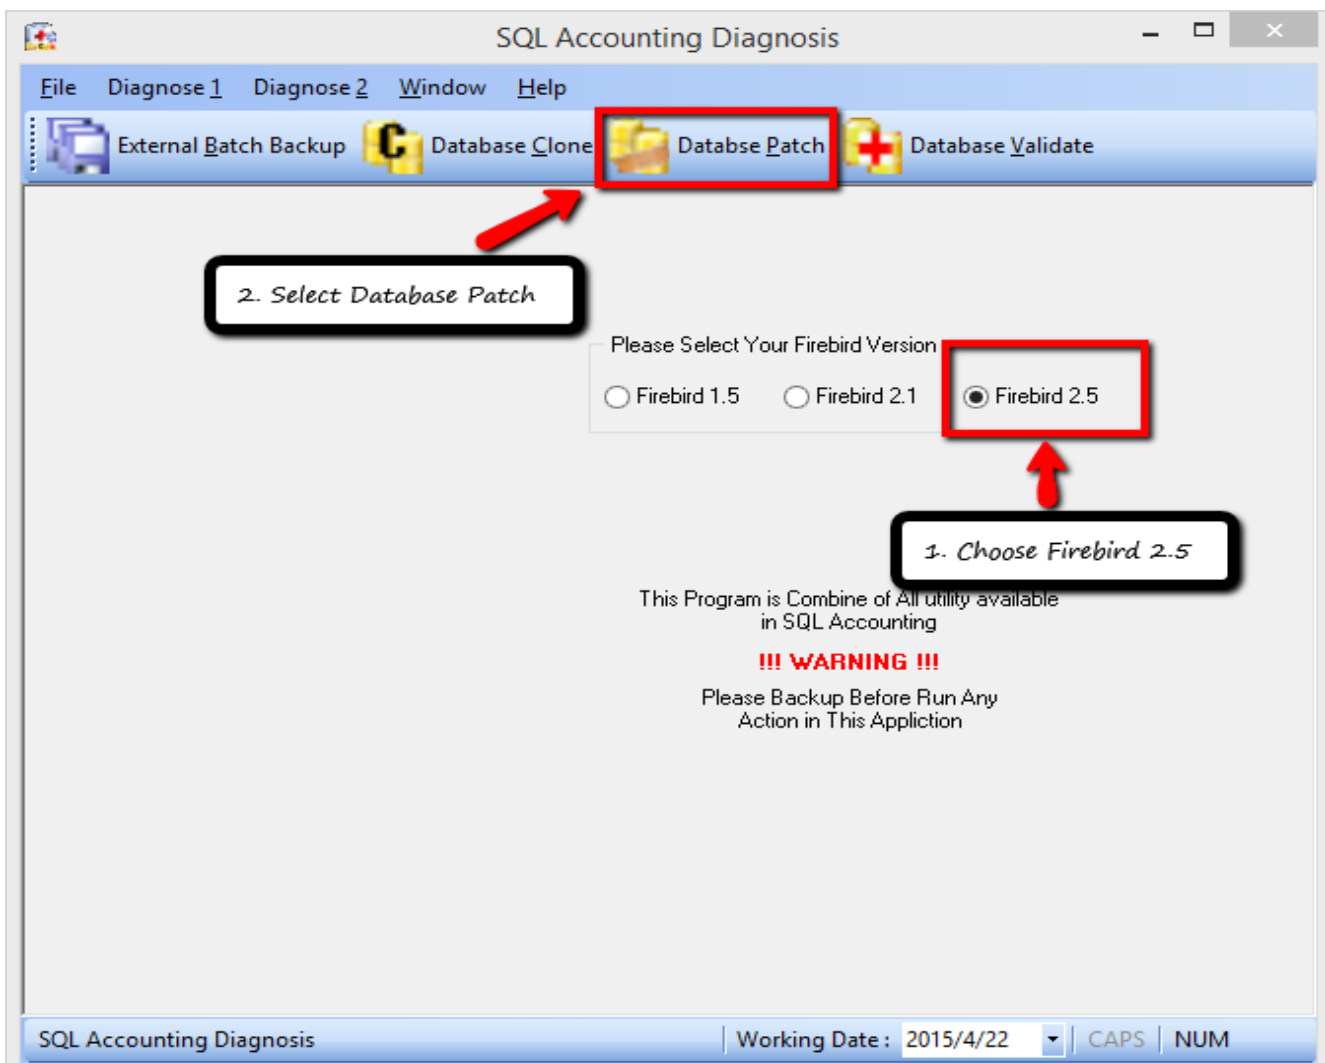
SQL Accounting Diagnosis

File Diagnose 1 Diagnose 2 Window Help

External Batch Backup Database Clone Databse Patch Database Validate

2. Select Database Patch

Please Select Your Firebird Version

Firebird 1.5 Firebird 2.1 Firebird 2.5

1. Choose Firebird 2.5

This Program is Combine of All utility available in SQL Accounting

!!! WARNING !!!

Please Backup Before Run Any Action in This Appliction

SQL Accounting Diagnosis | Working Date : 2015/4/22 | CAPS | NUM